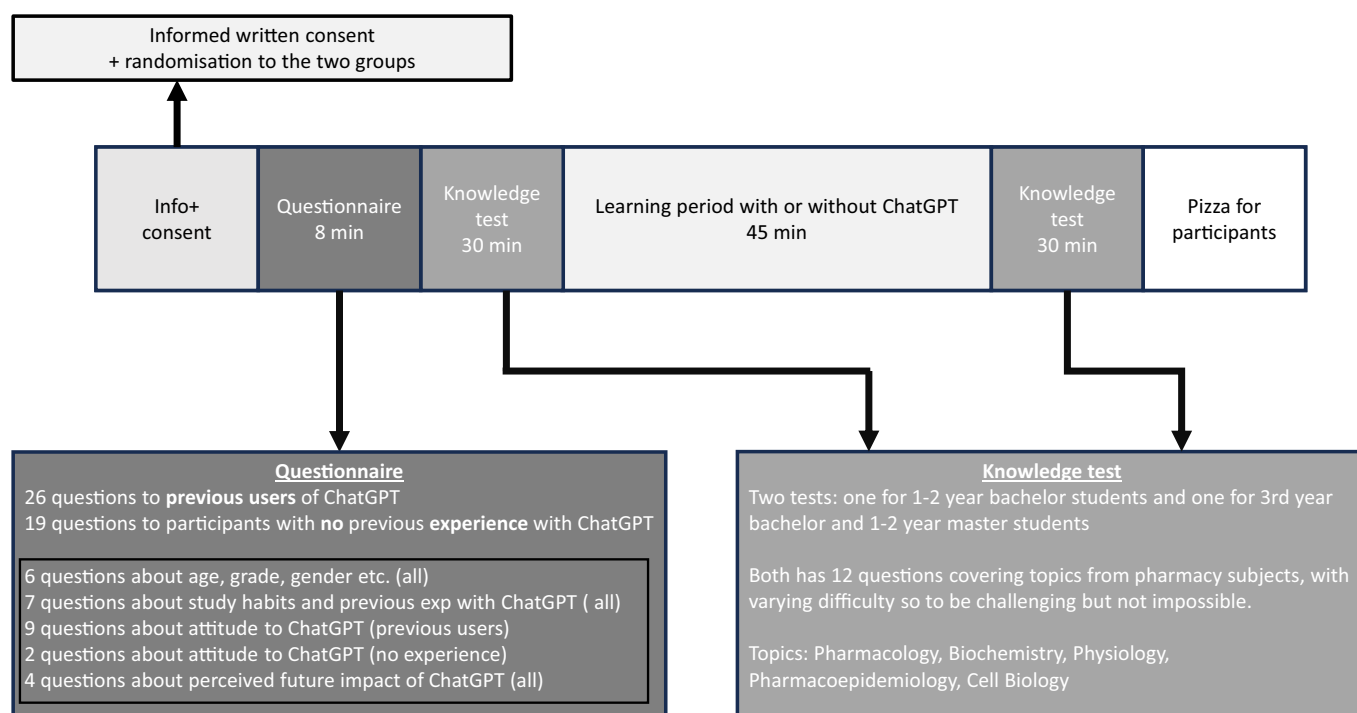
Informed written consent
+ randomisation to the two groups

Info+ consent

Questionnaire 8 min

Knowledge test 30 min

Learning period with or without ChatGPT 45 min

Knowledge test 30 min

Pizza for participants

Questionnaire
26 questions to **previous users** of ChatGPT
19 questions to participants with **no** previous **experience** with ChatGPT

6 questions about age, grade, gender etc. (all)
7 questions about study habits and previous exp with ChatGPT ( all)
9 questions about attitude to ChatGPT (previous users)
2 questions about attitude to ChatGPT (no experience)
4 questions about perceived future impact of ChatGPT (all)

Knowledge test
Two tests: one for 1-2 year bachelor students and one for 3rd year bachelor and 1-2 year master students

Both has 12 questions covering topics from pharmacy subjects, with varying difficulty so to be challenging but not impossible.

Topics: Pharmacology, Biochemistry, Physiology, Pharmacoepidemiology, Cell Biology